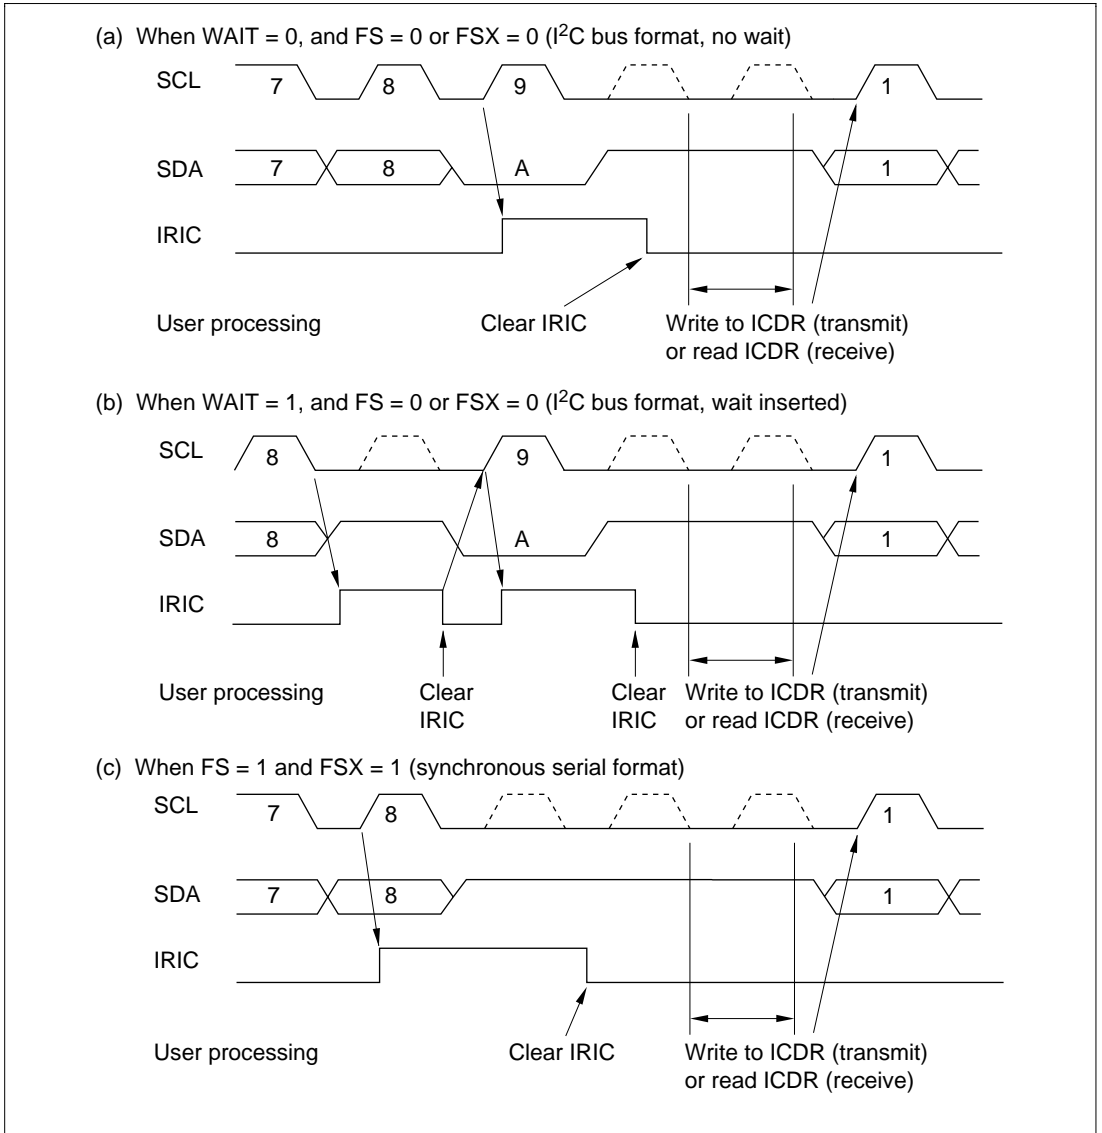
(a) When WAIT = 0, and FS = 0 or FSX = 0 (I$^2$C bus format, no wait)

SCL 7 8 9 1

SDA 7 8 A 1

IRIC

User processing

Clear IRIC

Write to ICDR (transmit) or read ICDR (receive)

(b) When WAIT = 1, and FS = 0 or FSX = 0 (I$^2$C bus format, wait inserted)

SCL 8 9 1

SDA 8 A 1

IRIC

User processing

Clear IRIC

Clear IRIC

Write to ICDR (transmit) or read ICDR (receive)

(c) When FS = 1 and FSX = 1 (synchronous serial format)

SCL 7 8 1

SDA 7 8 1

IRIC

User processing

Clear IRIC

Write to ICDR (transmit) or read ICDR (receive)